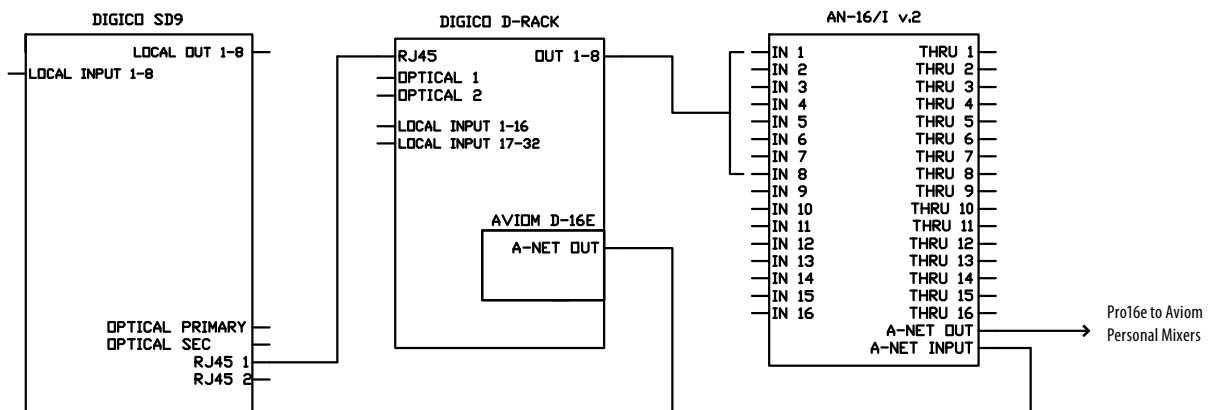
DIGICO SD9

LOCAL OUT 1-8
LOCAL INPUT 1-8

OPTICAL PRIMARY
OPTICAL SEC
RJ45 1
RJ45 2

DIGICO D-RACK

RJ45
OUT 1-8
OPTICAL 1
OPTICAL 2
LOCAL INPUT 1-16
LOCAL INPUT 17-32

AVIOM D-16E
A-NET OUT

AN-16/I v.2

IN 1
IN 2
IN 3
IN 4
IN 5
IN 6
IN 7
IN 8
IN 9
IN 10
IN 11
IN 12
IN 13
IN 14
IN 15
IN 16

THRU 1
THRU 2
THRU 3
THRU 4
THRU 5
THRU 6
THRU 7
THRU 8
THRU 9
THRU 10
THRU 11
THRU 12
THRU 13
THRU 14
THRU 15
THRU 16
A-NET OUT
A-NET INPUT

Pro16e to Aviom Personal Mixers